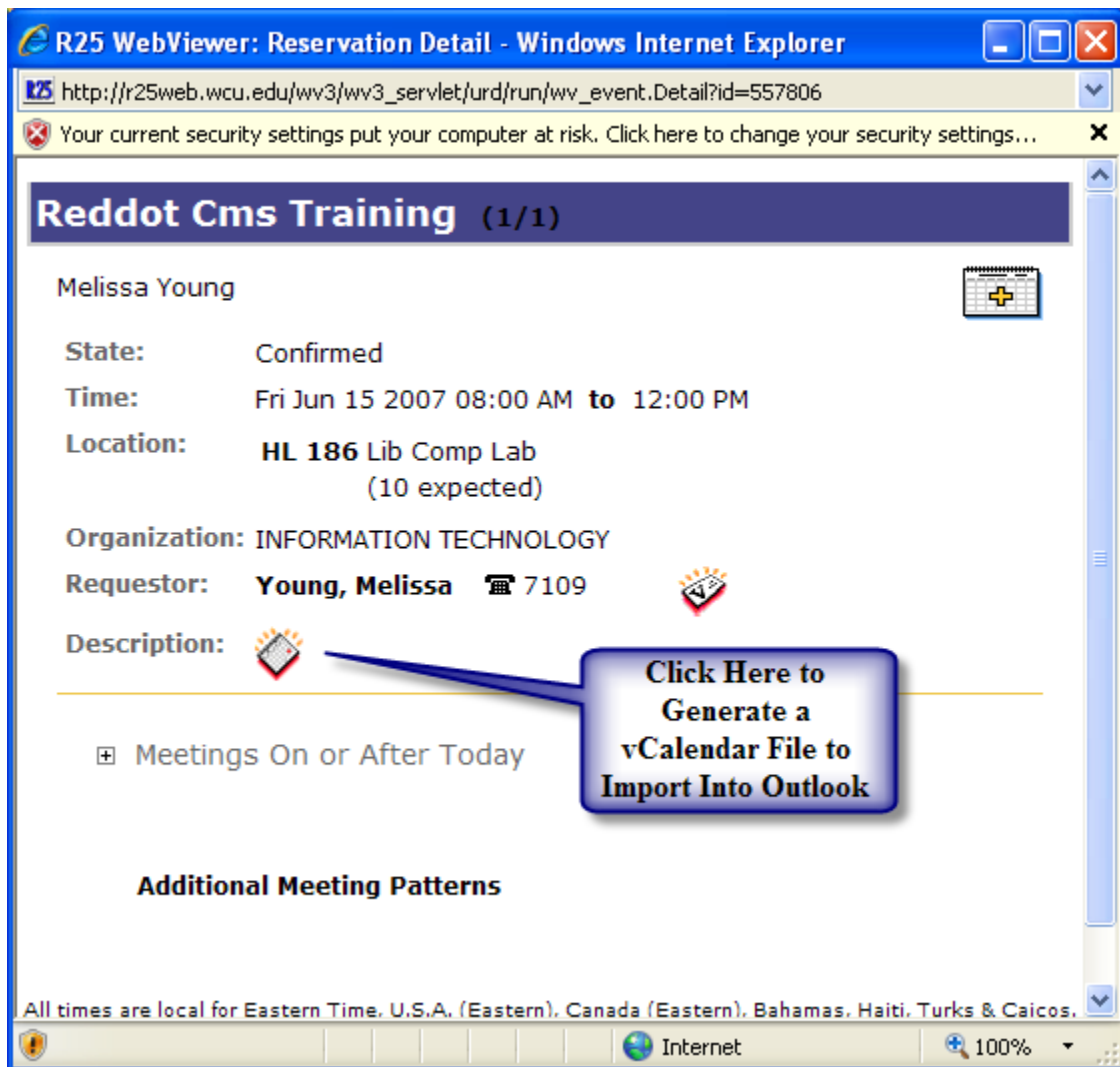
R25 WebViewer: Reservation Detail - Windows Internet Explorer

http://r25web.wcu.edu/wv3/wv3_servlet/urd/run/wv_event.Detail?id=557806

Your current security settings put your computer at risk. Click here to change your security settings...

Reddot Cms Training (1/1)

Melissa Young

State: Confirmed

Time: Fri Jun 15 2007 08:00 AM to 12:00 PM

Location: HL 186 Lib Comp Lab (10 expected)

Organization: INFORMATION TECHNOLOGY

Requestor: Young, Melissa 7109

Description:

Click Here to Generate a vCalendar File to Import Into Outlook

⊞ Meetings On or After Today

Additional Meeting Patterns

All times are local for Eastern Time, U.S.A. (Eastern), Canada (Eastern), Bahamas, Haiti, Turks & Caicos.

Internet

100%